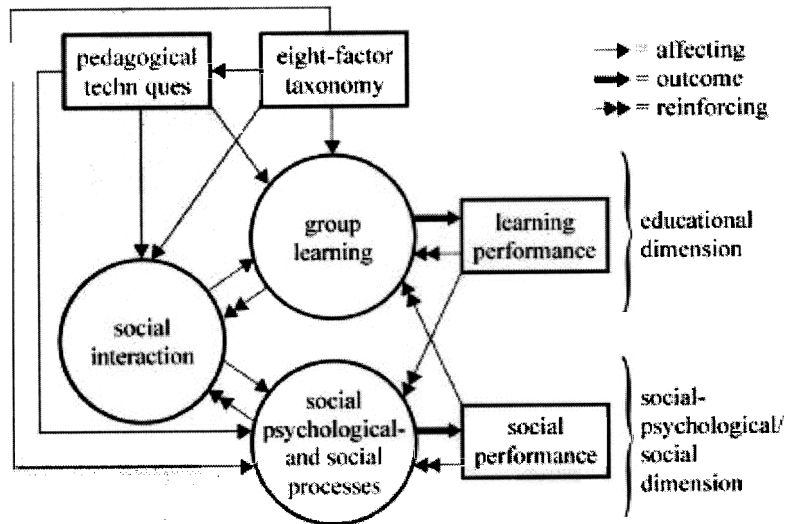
pedagogical techn ques

eight-factor taxonomy

= affecting
= outcome
= reinforcing

group learning

learning performance

educational dimension

social interaction

social psychological- and social processes

social performance

social-psychological/ social dimension